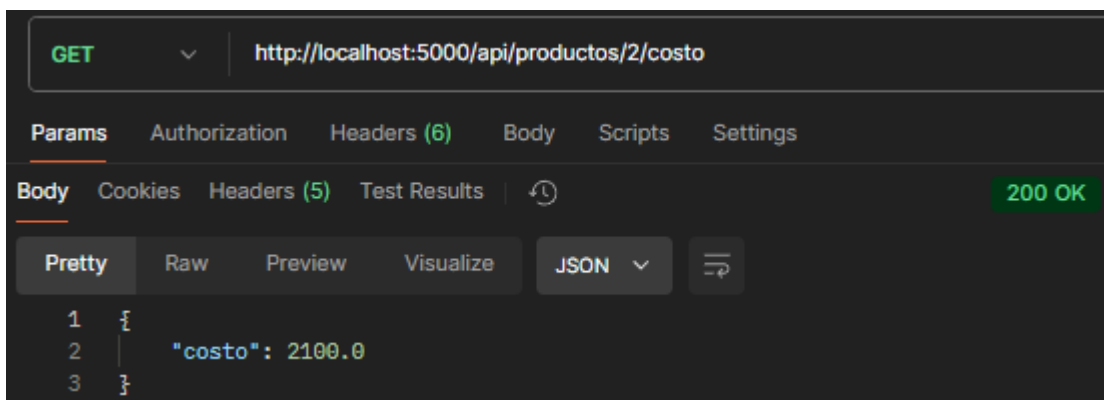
GET http://localhost:5000/api/productos/2/costo

Params Authorization Headers (6) Body Scripts Settings

Body Cookies Headers (5) Test Results 200 OK

Pretty Raw Preview Visualize JSON

1 {
2 "costo": 2100.0
3 }